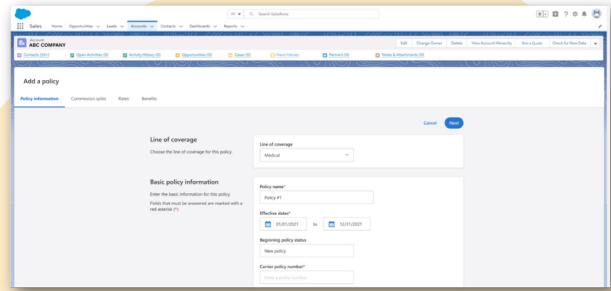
All ▾ Search Salesforce

Sales Home Opportunities Leads Accounts Contacts Dashboards Reports

Account
ABC COMPANY

Edit Change Owner Delete View Account Hierarchy Run a Quote Check for New Data

Contacts (20+) Open Activities (0) Activity History (0) Opportunities (0) Cases (0) Form Policies Partners (0) Notes & Attachments (0)

Add a policy

Policy information Commission splits Rates Benefits

Cancel Next

Line of coverage

Choose the line of coverage for this policy

Line of coverage
Medical

Basic policy information

Enter the basic information for this policy.

Fields that must be answered are marked with a red asterisk (*)

Policy name*
Policy #1

Effective dates*
01/01/2021 to 12/31/2021

Beginning policy status
New policy

Carrier policy number*
Enter a policy number